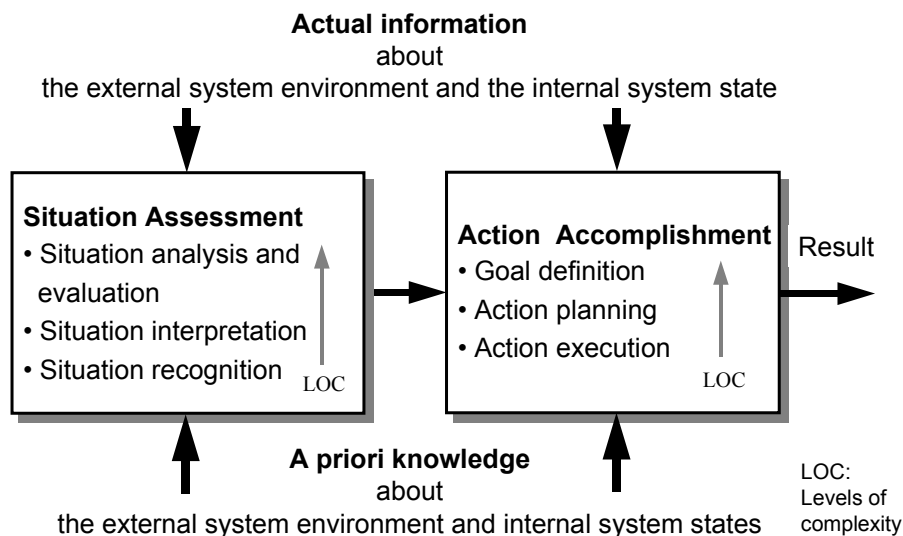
**Actual information**
about
the external system environment and the internal system state

**Situation Assessment**
• Situation analysis and evaluation
• Situation interpretation
• Situation recognition
LOC

**Action Accomplishment**
• Goal definition
• Action planning
• Action execution
LOC

Result

**A priori knowledge**
about
the external system environment and internal system states

LOC: Levels of complexity